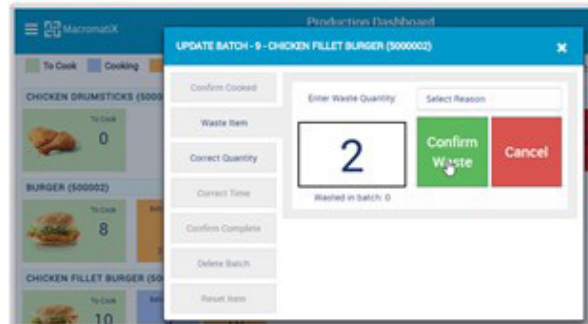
MacronatiX

Production Dashboard

To Cook

Cooking

CHICKEN DRUMSTICKS (5000

To Cook

0

BURGER (500002)

To Cook

8

CHICKEN FILLET BURGER (50

To Cook

10

UPDATE BATCH - 9 - CHICKEN FILLET BURGER (5000002)

×

Confirm Cooked

Waste Item

Correct Quantity

Correct Time

Confirm Complete

Delete Batch

Reset Item

Enter Waste Quantity:

Select Reason

2

Washed in batch: 0

Confirm Waste

Cancel